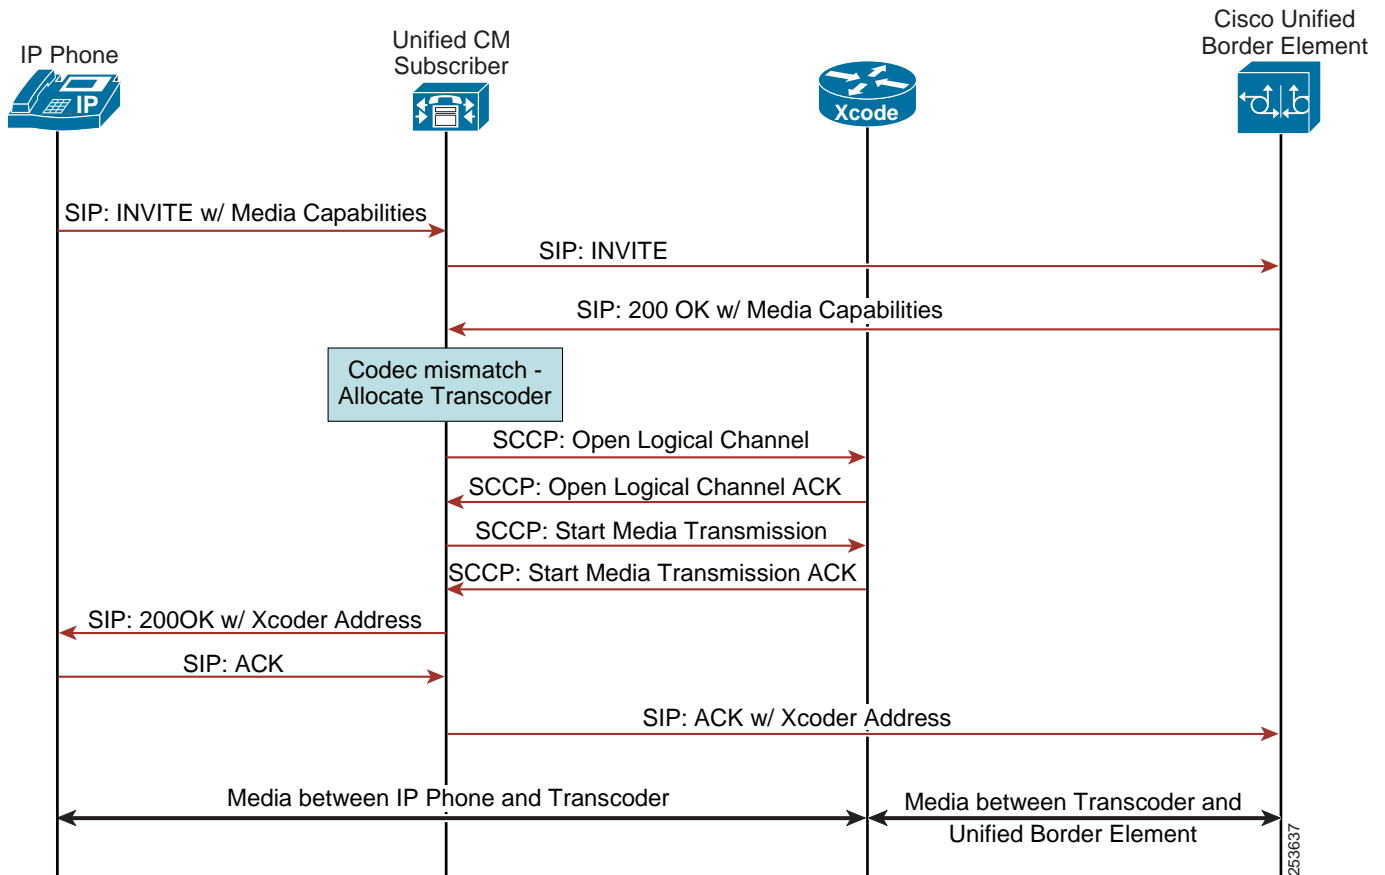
IP Phone

IP

Unified CM Subscriber

Xcode

Cisco Unified Border Element

SIP: INVITE w/ Media Capabilities

SIP: INVITE

SIP: 200 OK w/ Media Capabilities

Codec mismatch - Allocate Transcoder

SCCP: Open Logical Channel

SCCP: Open Logical Channel ACK

SCCP: Start Media Transmission

SCCP: Start Media Transmission ACK

SIP: 200OK w/ Xcoder Address

SIP: ACK

SIP: ACK w/ Xcoder Address

Media between IP Phone and Transcoder

Media between Transcoder and Unified Border Element

253637